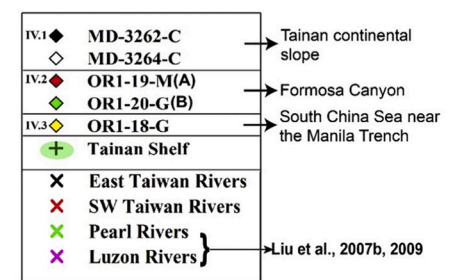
IV.1 MD-3262-C
MD-3264-C
Tainan continental slope

IV.2 OR1-19-M(A)
OR1-20-G(B)
Formosa Canyon

IV.3 OR1-18-G
South China Sea near the Manila Trench

Tainan Shelf

East Taiwan Rivers
SW Taiwan Rivers
Pearl Rivers
Luzon Rivers
Liu et al., 2007b, 2009